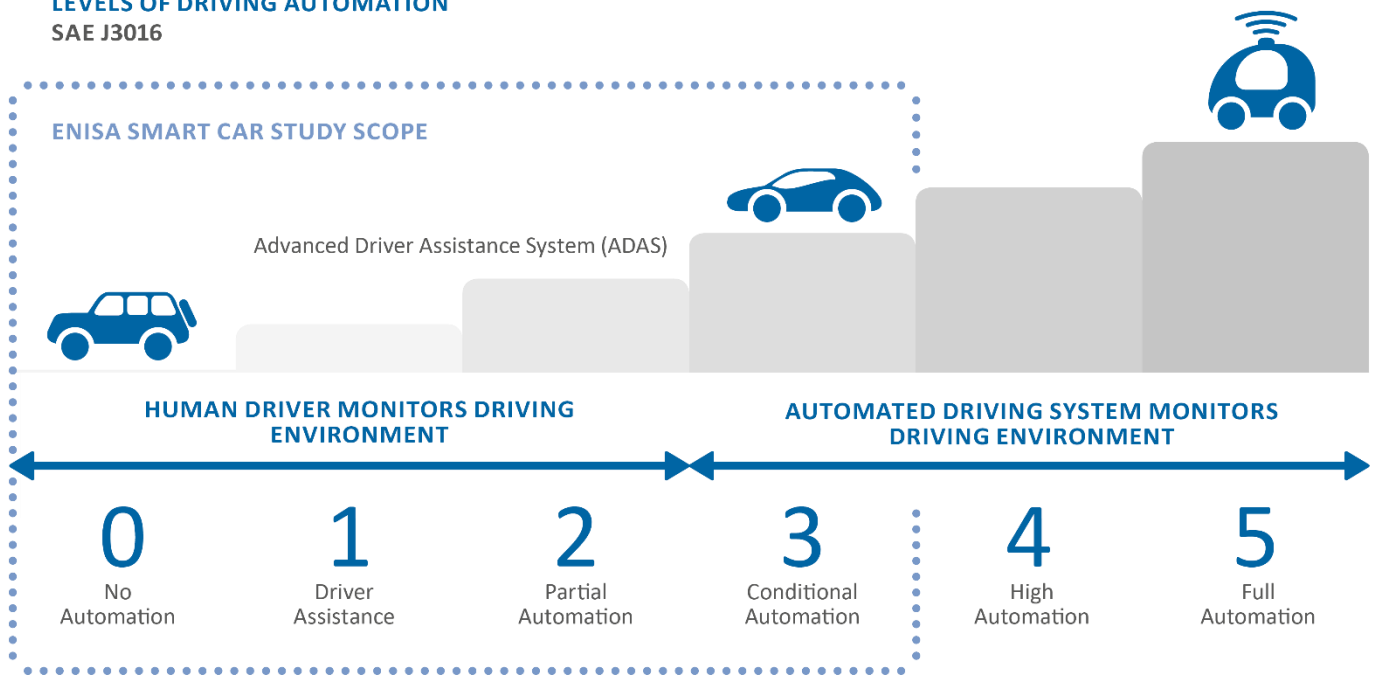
LEVELS OF DRIVING AUTOMATION
SAE J3016

ENISA SMART CAR STUDY SCOPE

Advanced Driver Assistance System (ADAS)

HUMAN DRIVER MONITORS DRIVING ENVIRONMENT

AUTOMATED DRIVING SYSTEM MONITORS DRIVING ENVIRONMENT

0
No Automation

1
Driver Assistance

2
Partial Automation

3
Conditional Automation

4
High Automation

5
Full Automation